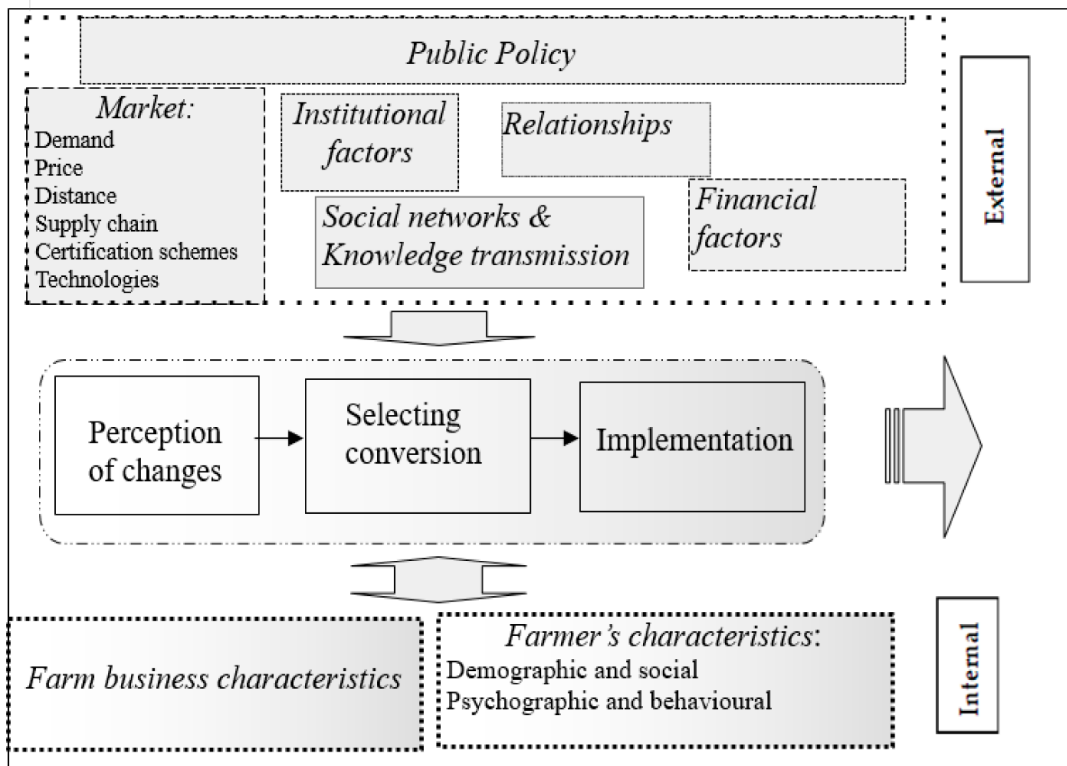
Public Policy

Market:
Demand
Price
Distance
Supply chain
Certification schemes
Technologies

Institutional factors

Relationships

Social networks & Knowledge transmission

Financial factors

External

Perception of changes

Selecting conversion

Implementation

Farm business characteristics

Farmer's characteristics:
Demographic and social
Psychographic and behavioural

Internal